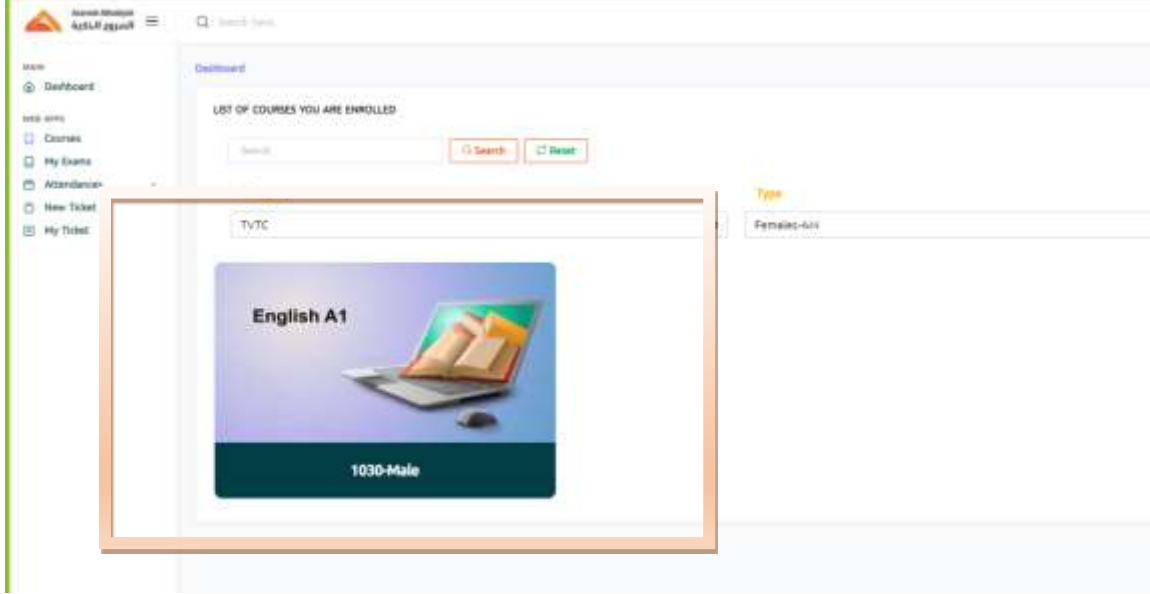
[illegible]
الصروح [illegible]

Search here

MAIN
Dashboard

WEB APPS
Courses
My Exams
Attendance
New Ticket
My Ticket

Dashboard

LIST OF COURSES YOU ARE ENROLLED

Search
Search
Reset

Type

TVTC
Females-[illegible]

English A1

1030-Male